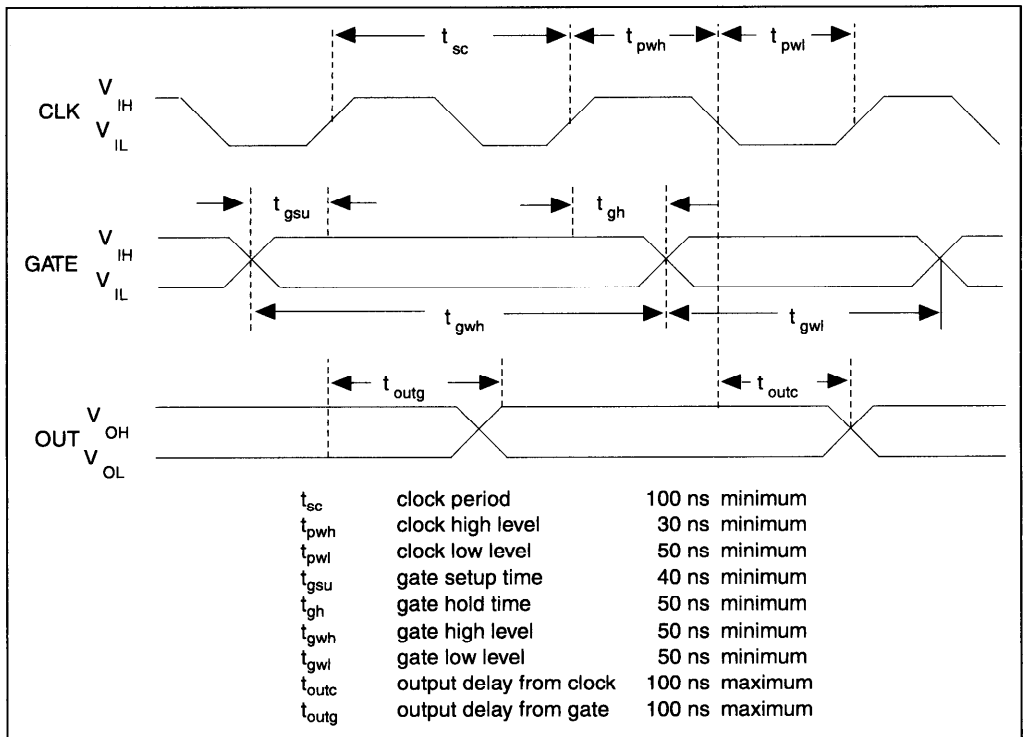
$t_{sc}$ $t_{pwh}$ $t_{pwl}$

CLK $V_{IH}$ $V_{IL}$

$t_{gsu}$ $t_{gh}$

GATE $V_{IH}$ $V_{IL}$

$t_{gwh}$ $t_{gwl}$

$t_{outg}$ $t_{outc}$

OUT $V_{OH}$ $V_{OL}$

| | | |
|---|---|---|
| $t_{sc}$ | clock period | 100 ns minimum |
| $t_{pwh}$ | clock high level | 30 ns minimum |
| $t_{pwl}$ | clock low level | 50 ns minimum |
| $t_{gsu}$ | gate setup time | 40 ns minimum |
| $t_{gh}$ | gate hold time | 50 ns minimum |
| $t_{gwh}$ | gate high level | 50 ns minimum |
| $t_{gwl}$ | gate low level | 50 ns minimum |
| $t_{outc}$ | output delay from clock | 100 ns maximum |
| $t_{outg}$ | output delay from gate | 100 ns maximum |